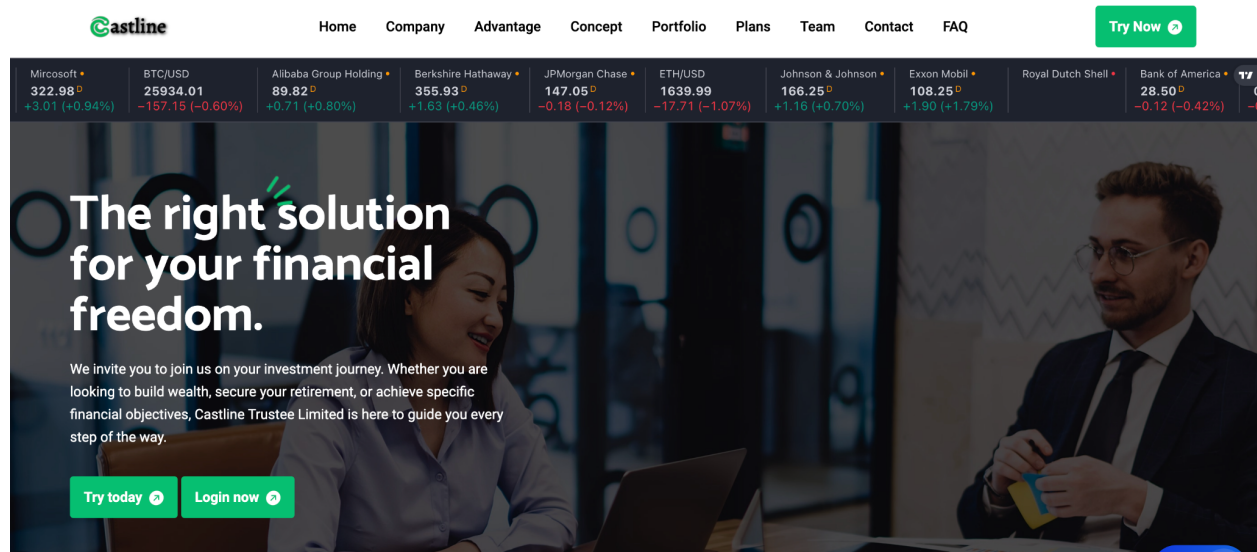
Castline

Home Company Advantage Concept Portfolio Plans Team Contact FAQ

Try Now

Mircosoft
322.98 D
+3.01 (+0.94%)

BTC/USD
25934.01
−157.15 (−0.60%)

Alibaba Group Holding
89.82 D
+0.71 (+0.80%)

Berkshire Hathaway
355.93 D
+1.63 (+0.46%)

JPMorgan Chase
147.05 D
−0.18 (−0.12%)

ETH/USD
1639.99
−17.71 (−1.07%)

Johnson & Johnson
166.25 D
+1.16 (+0.70%)

Exxon Mobil
108.25 D
+1.90 (+1.79%)

Royal Dutch Shell

Bank of America
28.50 D
−0.12 (−0.42%)

The right solution for your financial freedom.

We invite you to join us on your investment journey. Whether you are looking to build wealth, secure your retirement, or achieve specific financial objectives, Castline Trustee Limited is here to guide you every step of the way.

Try today

Login now